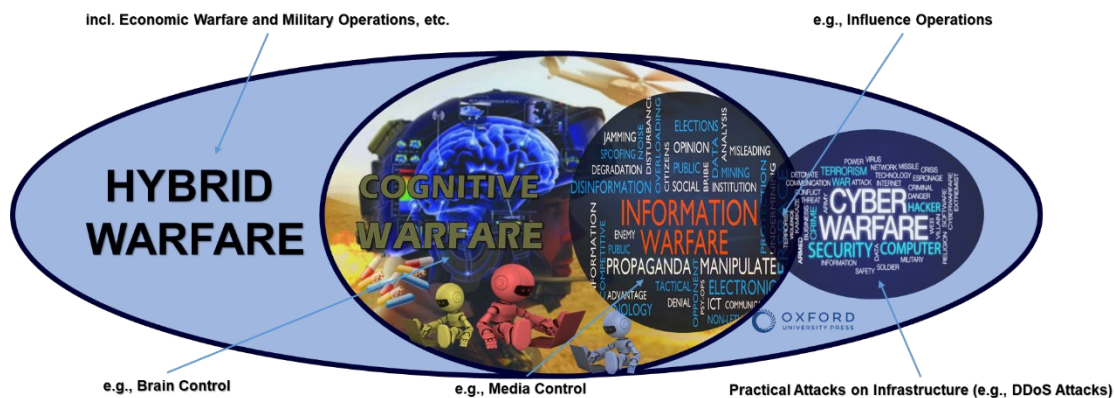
incl. Economic Warfare and Military Operations, etc.

e.g., Influence Operations

HYBRID WARFARE

COGNITIVE WARFARE

JAMMING SPOOFING NOISE DISTURBANCE ELECTIONS OPINION PUBLIC SOCIAL CITIZENS BRIBE DATA ANALYSIS MISLEADING MINING INSTITUTION DEGRADATION DISINFORMATION ENEMY PUBLIC INFORMATION WARFARE PROPAGANDA MANIPULATE ELECTRONIC ADVANTAGE TACTICAL DENIAL ICT COMMUNIC PSYOPS OPPONENT NON-LETHAL UNDERMINING

TERRORISM WAR ATTACK CYBER WARFARE HACKER SECURITY COMPUTER POWER VIRUS NETWORK MISSILE CRISIS TECHNOLOGY ESPIONAGE INTERNET CRIMINAL DANGER DETONATE COMMUNICATION CONFLICT THREAT CRIME ARMED INFORMATION SOLDIER SAFETY DATA MILITARY WEB SOFTWARE RELIGION EXTREMIST

OXFORD UNIVERSITY PRESS

e.g., Brain Control

e.g., Media Control

Practical Attacks on Infrastructure (e.g., DDoS Attacks)